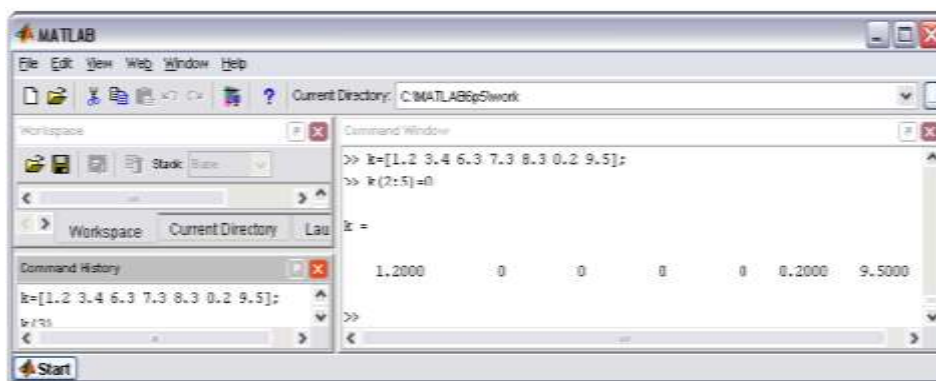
MATLAB

File Edit View Web Window Help

Current Directory: C:\MATLAB6p5\work

Workspace

Stack: Base

Workspace | Current Directory | Lau

Command History

k=[1.2 3.4 6.3 7.3 8.3 0.2 9.5];

k(3)

Command Window

>> k=[1.2 3.4 6.3 7.3 8.3 0.2 9.5];
>> k(2:5)=0

k =

1.2000 0 0 0 0 0.2000 9.5000

>>

Start